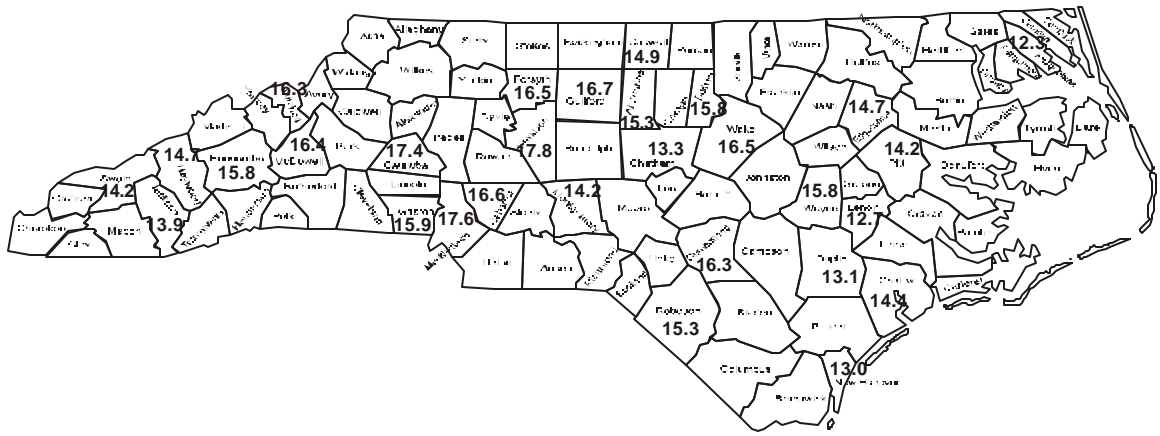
Ashe
Alleghany
Surry
Stokes
Rockingham
Caswell
14.9
Person
Warren
Northampton
Hertford
Gates
12.3
Watauga
Wilkes
Yadkin
Forsyth
16.5
16.7
Guilford
Halifax
16.3
Avery
Caldwell
Alexander
Davie
Alamance
15.3
15.8
Franklin
Nash
14.7
Edgecombe
Bertie
Martin
Madison
Yancey
Mitchell
Iredell
Davidson
17.8
Randolph
Chatham
13.3
Wake
16.5
Washington
Tyrrell
Dare
14.7
Buncombe
15.8
McDowell
16.4
Burke
17.4
Catawba
Rowan
Wilson
14.2
Pitt
Beaufort
Hyde
Swain
14.2
Haywood
Jackson
Rutherford
Lincoln
Cabarrus
16.6
Stanly
Montgomery
14.2
Moore
Lee
Harnett
Johnston
15.8
Wayne
Greene
Lenoir
12.7
Craven
Pamlico
Cherokee
Macon
13.9
Transylvania
Henderson
Polk
Cleveland
Gaston
15.9
17.6
Mecklenburg
Union
Anson
Richmond
Hoke
Cumberland
16.3
Sampson
Duplin
13.1
Jones
Onslow
14.4
Carteret
Clay
Graham
Scotland
Robeson
15.3
Bladen
Pender
Columbus
13.0
New Hanover
Brunswick